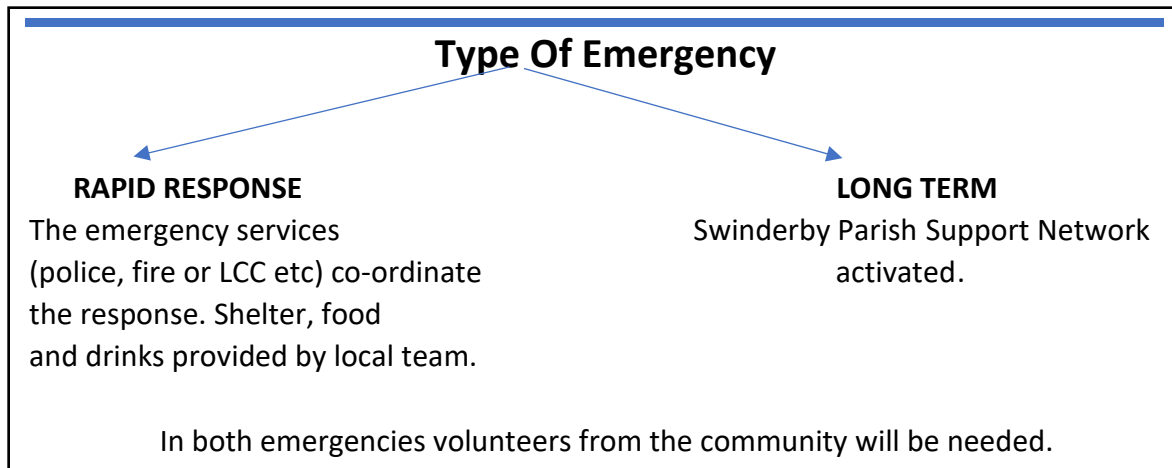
Type Of Emergency

RAPID RESPONSE

The emergency services (police, fire or LCC etc) co-ordinate the response. Shelter, food and drinks provided by local team.

LONG TERM

Swinderby Parish Support Network activated.

In both emergencies volunteers from the community will be needed.